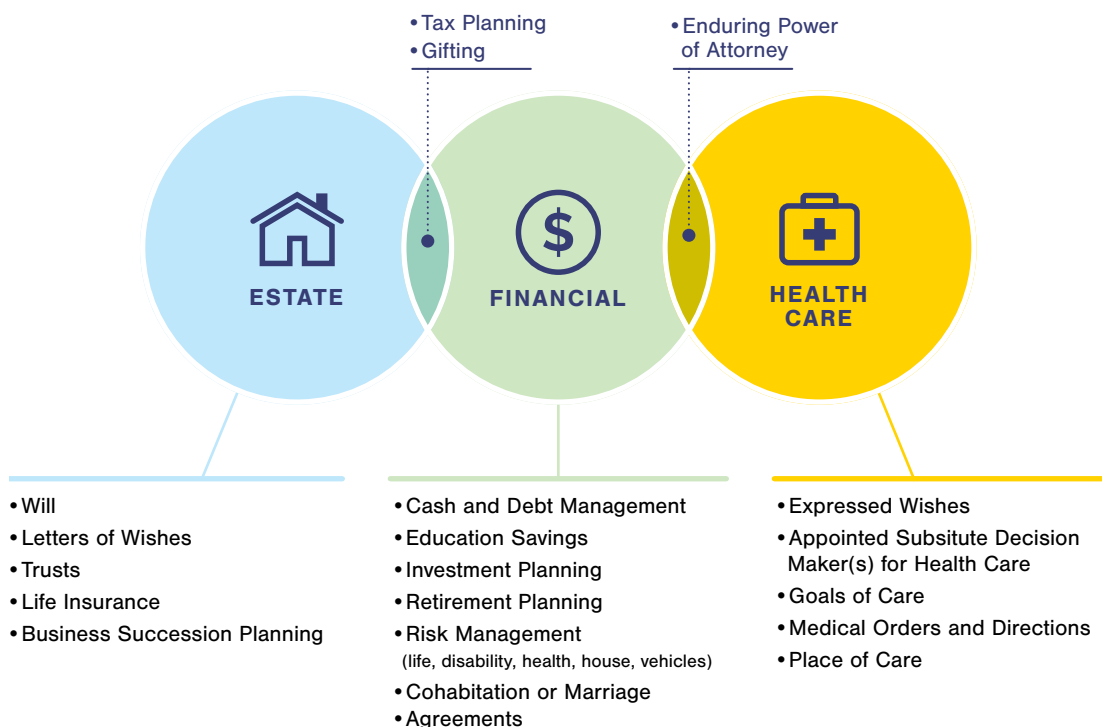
• Tax Planning
• Gifting

• Enduring Power of Attorney

ESTATE

FINANCIAL

HEALTH CARE

• Will
• Letters of Wishes
• Trusts
• Life Insurance
• Business Succession Planning

• Cash and Debt Management
• Education Savings
• Investment Planning
• Retirement Planning
• Risk Management
(life, disability, health, house, vehicles)
• Cohabitation or Marriage
• Agreements

• Expressed Wishes
• Appointed Subsitute Decision Maker(s) for Health Care
• Goals of Care
• Medical Orders and Directions
• Place of Care